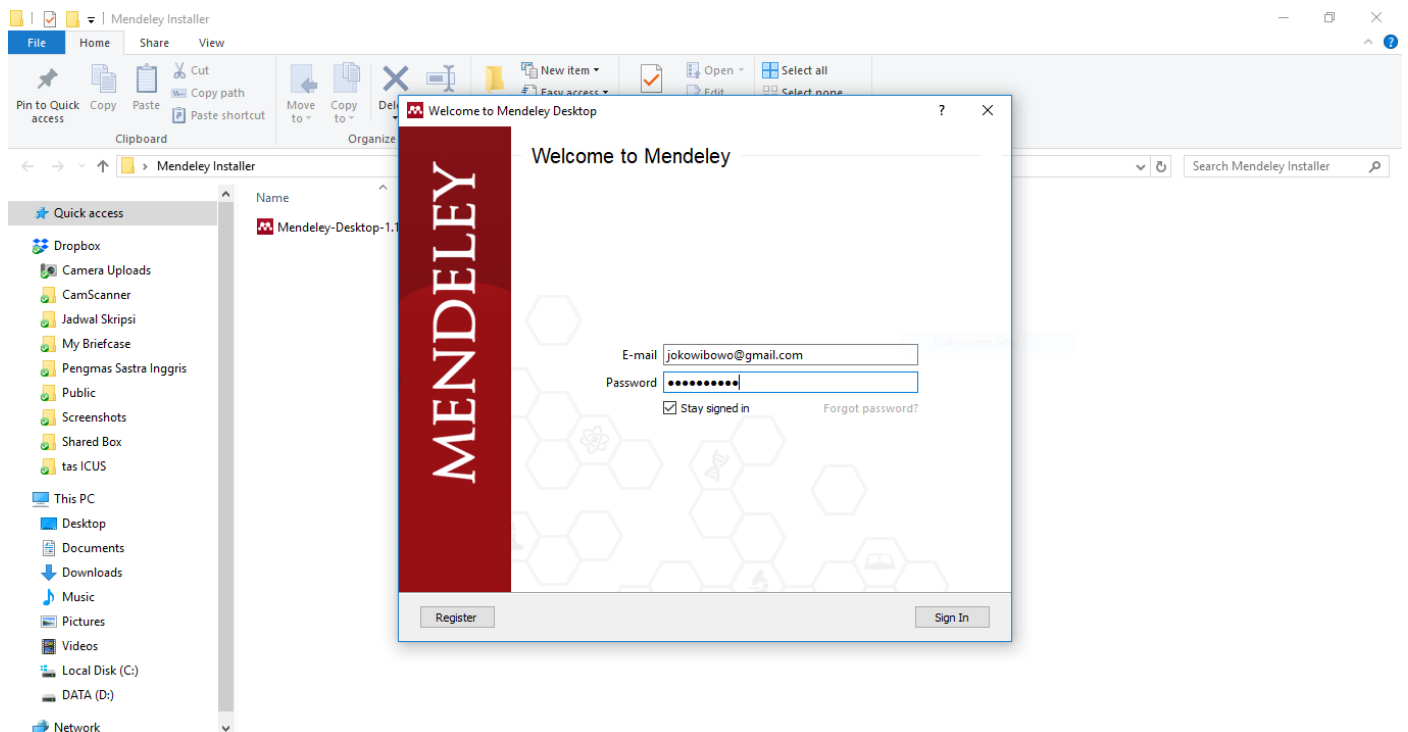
Mendeley Installer

File Home Share View

Pin to Quick access Copy Paste Cut Copy path Paste shortcut
Clipboard

Move to Copy to Dele
Organize

New item
Easy access

Open
Edit

Select all
Select none

Mendeley Installer

Search Mendeley Installer

Quick access
Dropbox
Camera Uploads
CamScanner
Jadwal Skripsi
My Briefcase
Pengmas Sastra Inggris
Public
Screenshots
Shared Box
tas ICUS
This PC
Desktop
Documents
Downloads
Music
Pictures
Videos
Local Disk (C:)
DATA (D:)
Network

Name
Mendeley-Desktop-1.1

Welcome to Mendeley Desktop
?

MENDELEY

Welcome to Mendeley

E-mail jokowibowo@gmail.com
Password ••••••••••
Stay signed in
Forgot password?

Register
Sign In